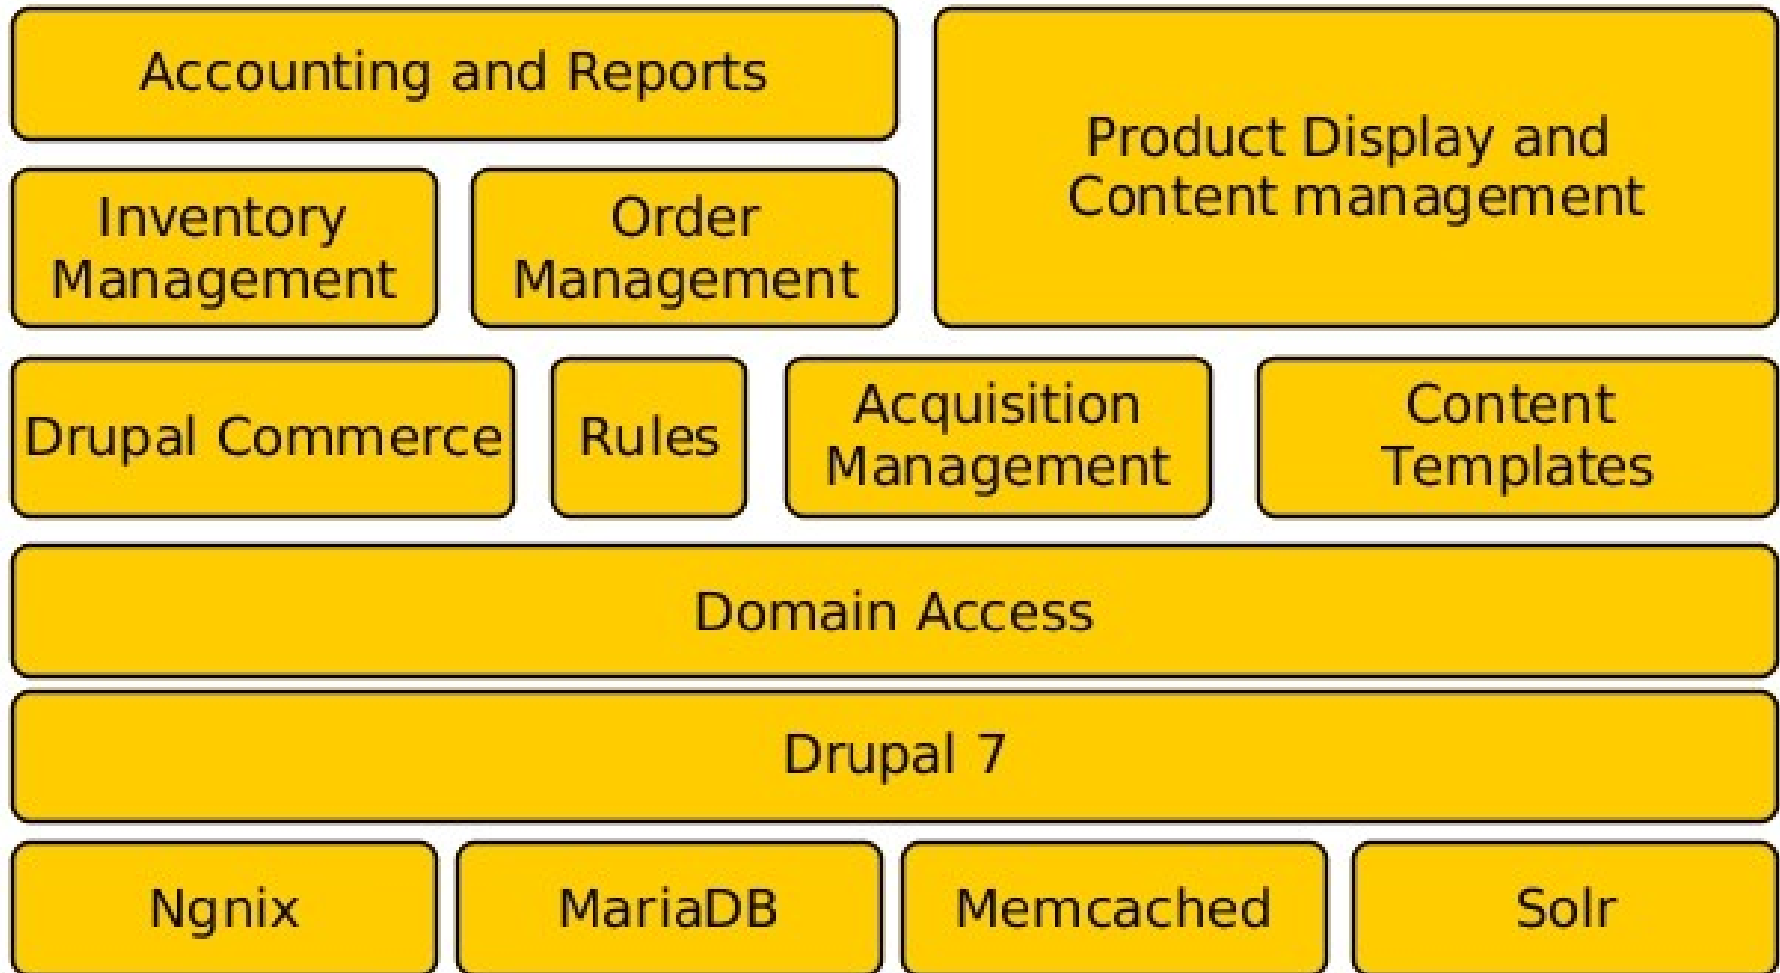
Accounting and Reports

Product Display and Content management

Inventory Management

Order Management

Drupal Commerce

Rules

Acquisition Management

Content Templates

Domain Access

Drupal 7

Ngnix

MariaDB

Memcached

Solr